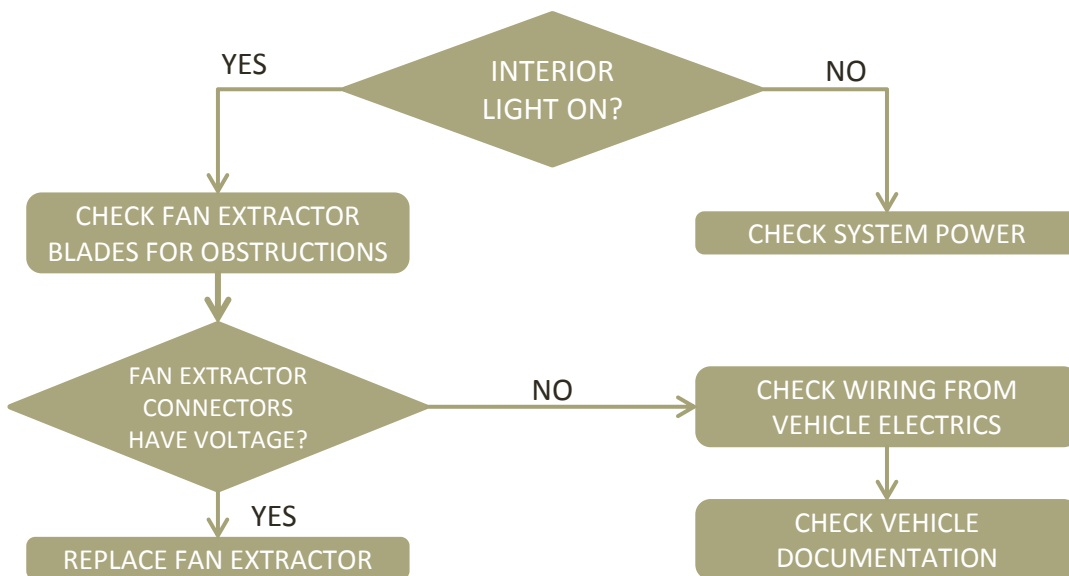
INTERIOR LIGHT ON?

YES

NO

CHECK FAN EXTRACTOR BLADES FOR OBSTRUCTIONS

CHECK SYSTEM POWER

FAN EXTRACTOR CONNECTORS HAVE VOLTAGE?

NO

CHECK WIRING FROM VEHICLE ELECTRICS

YES

CHECK VEHICLE DOCUMENTATION

REPLACE FAN EXTRACTOR